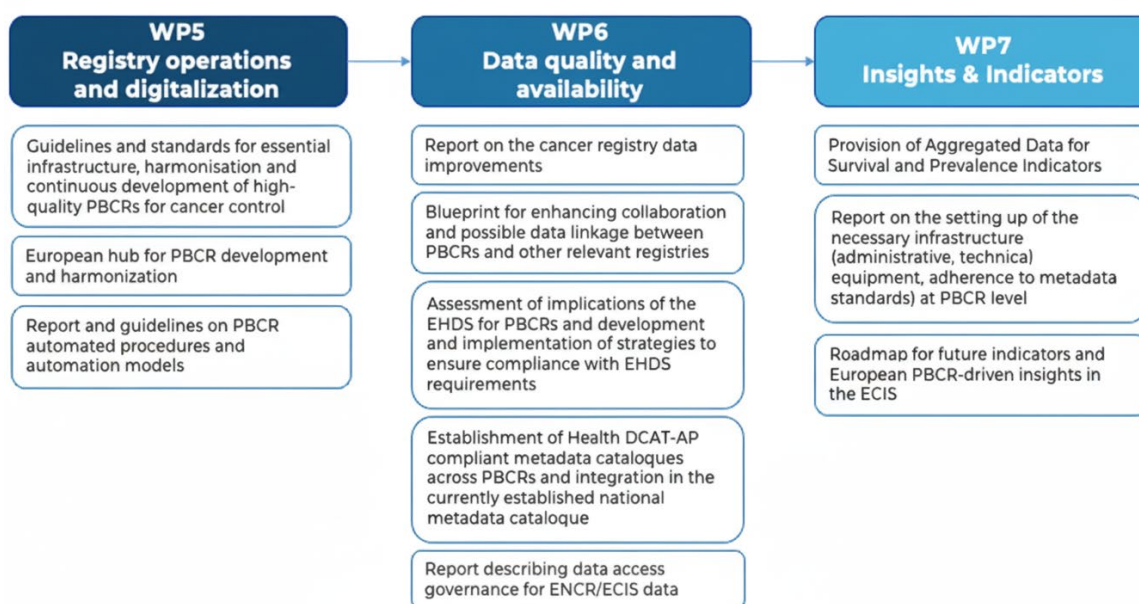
WP5
Registry operations and digitalization

Guidelines and standards for essential infrastructure, harmonisation and continuous development of high-quality PBCRs for cancer control

European hub for PBCR development and harmonization

Report and guidelines on PBCR automated procedures and automation models

WP6
Data quality and availability

Report on the cancer registry data improvements

Blueprint for enhancing collaboration and possible data linkage between PBCRs and other relevant registries

Assessment of implications of the EHDS for PBCRs and development and implementation of strategies to ensure compliance with EHDS requirements

Establishment of Health DCAT-AP compliant metadata catalogues across PBCRs and integration in the currently established national metadata catalogue

Report describing data access governance for ENCR/ECIS data

WP7
Insights & Indicators

Provision of Aggregated Data for Survival and Prevalence Indicators

Report on the setting up of the necessary infrastructure (administrative, technica) equipment, adherence to metadata standards) at PBCR level

Roadmap for future indicators and European PBCR-driven insights in the ECIS